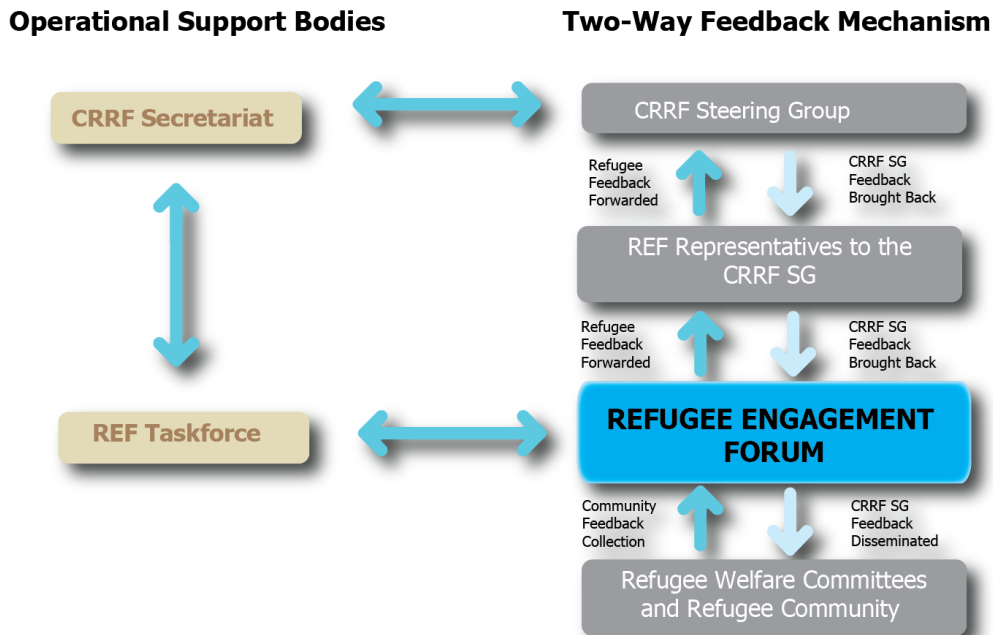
Operational Support Bodies

Two-Way Feedback Mechanism

CRRF Secretariat

CRRF Steering Group

Refugee Feedback Forwarded

CRRF SG Feedback Brought Back

REF Representatives to the CRRF SG

Refugee Feedback Forwarded

CRRF SG Feedback Brought Back

REF Taskforce

REFUGEE ENGAGEMENT FORUM

Community Feedback Collection

CRRF SG Feedback Disseminated

Refugee Welfare Committees and Refugee Community